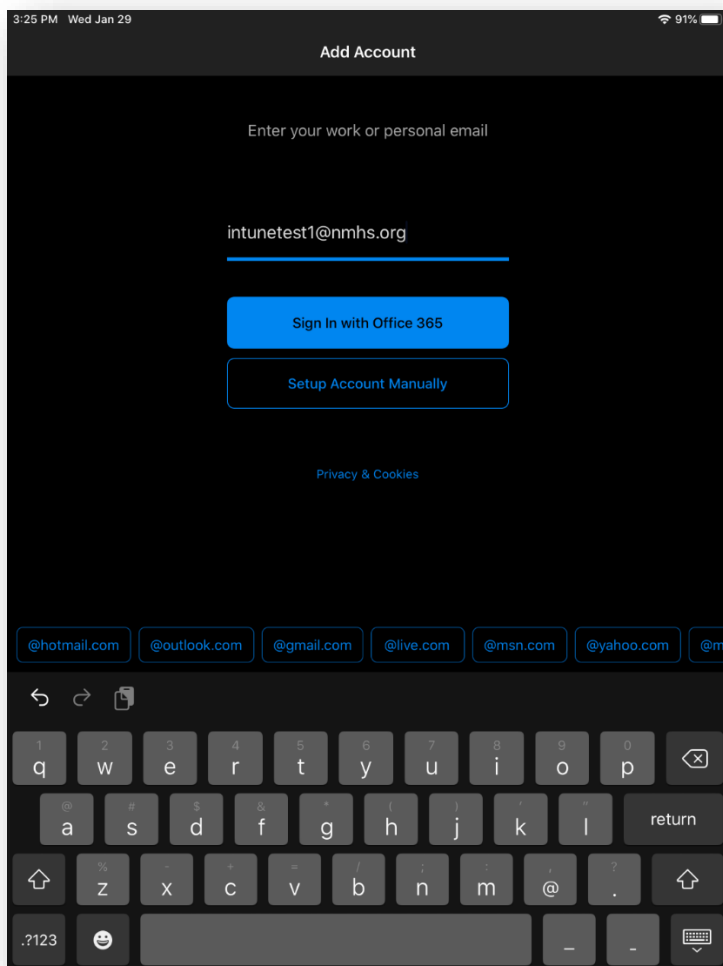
3:25 PM Wed Jan 29

91%

Add Account

Enter your work or personal email

intunetest1@nmhs.org

Sign In with Office 365

Setup Account Manually

Privacy & Cookies

@hotmail.com @outlook.com @gmail.com @live.com @msn.com @yahoo.com @m

1 q 2 w 3 e 4 r 5 t 6 y 7 u 8 i 9 o 0 p

@ a # s $ d & f * g ( h ) j ' k " l return

% z - x + c = v / b ; n : m , @ ? .

.?123 _ -